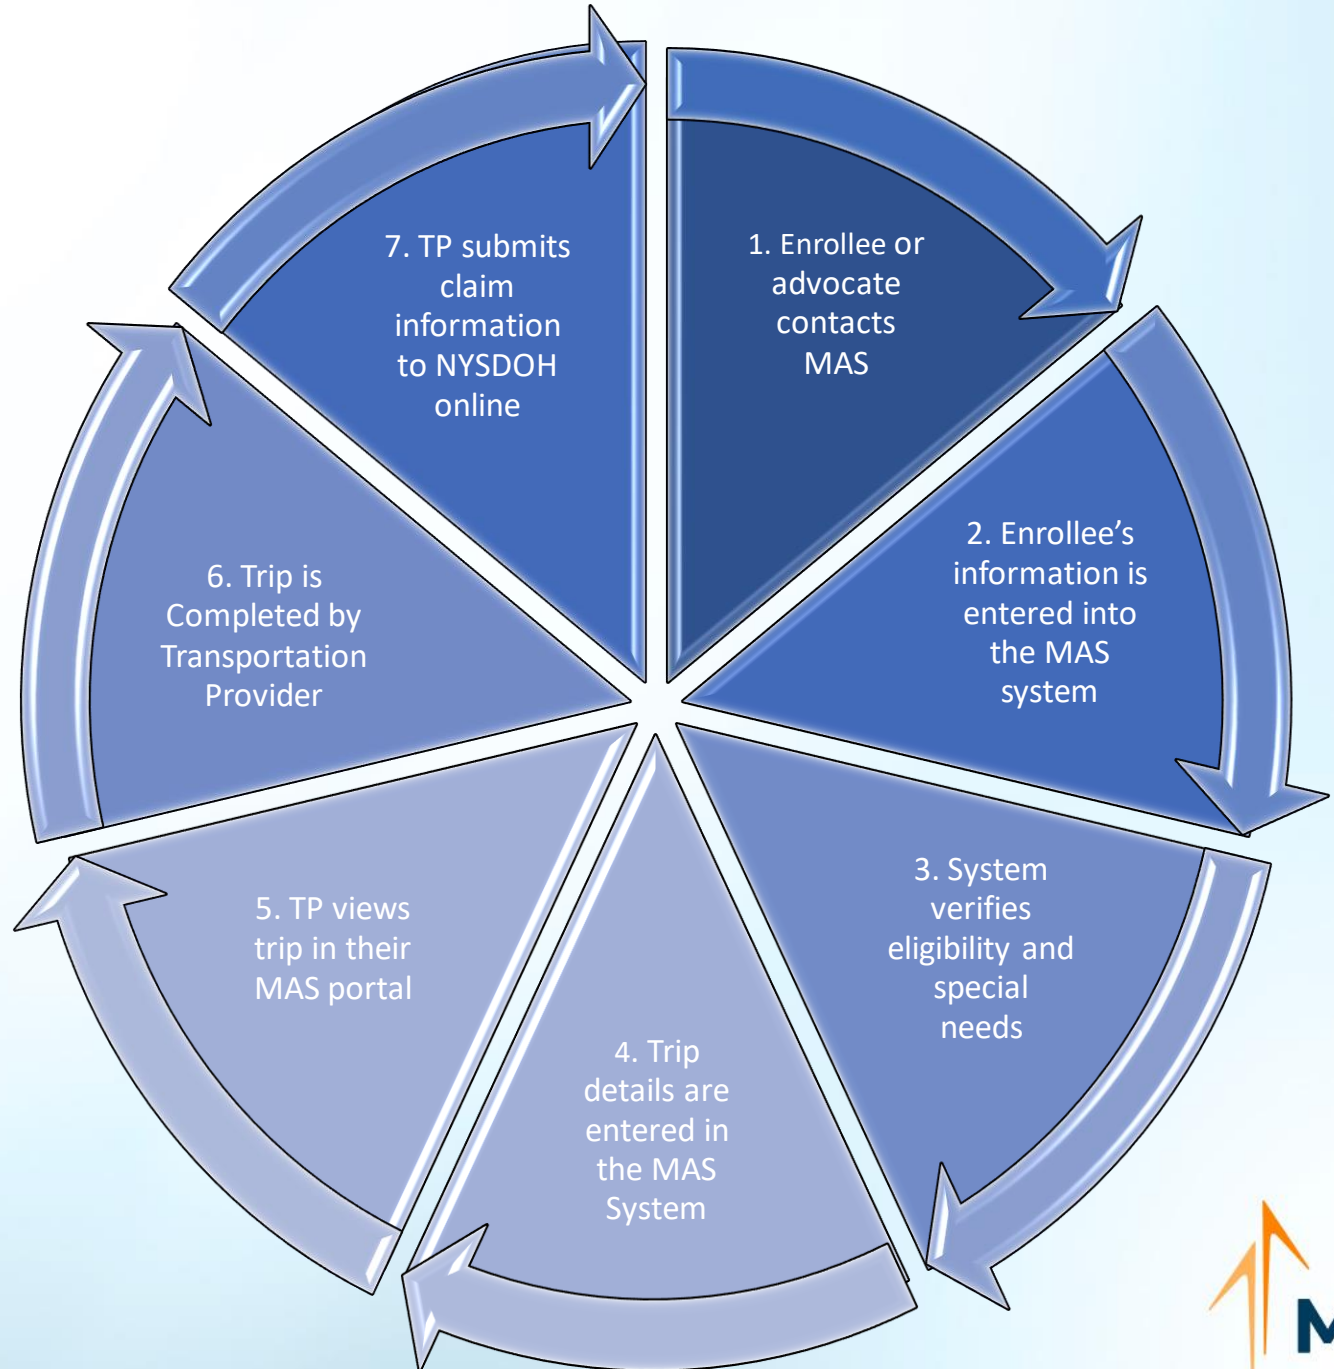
1. Enrollee or advocate contacts MAS

2. Enrollee's information is entered into the MAS system

3. System verifies eligibility and special needs

4. Trip details are entered in the MAS System

5. TP views trip in their MAS portal

6. Trip is Completed by Transportation Provider

7. TP submits claim information to NYSDOH online

M